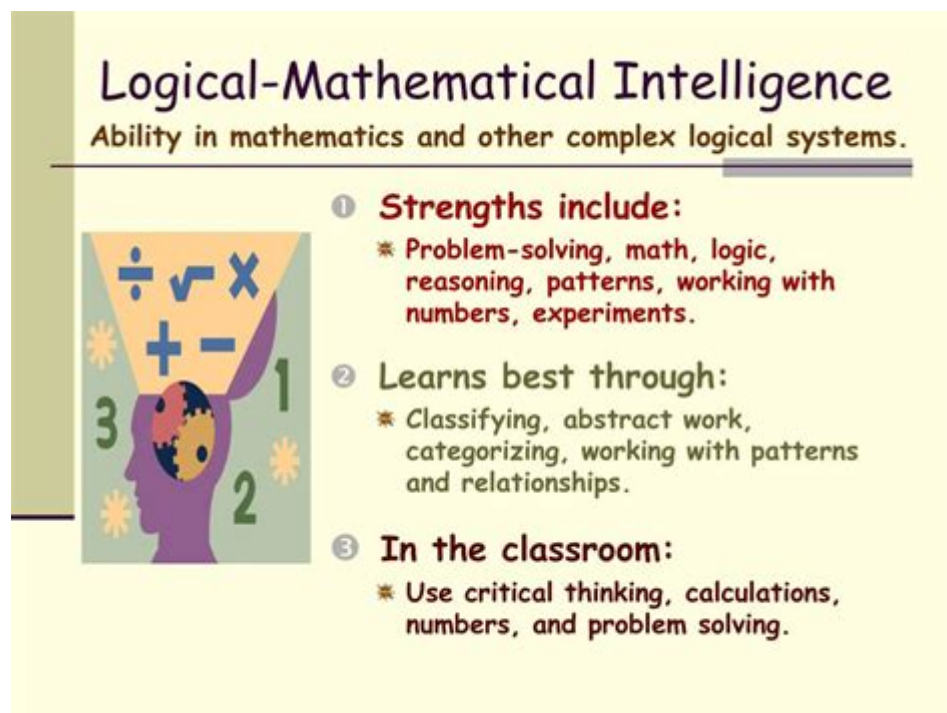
Logical-Mathematical Intelligence
Ability in mathematics and other complex logical systems.

÷ √ x
+ −
3 1 2

1 Strengths include:
Problem-solving, math, logic, reasoning, patterns, working with numbers, experiments.

2 Learns best through:
Classifying, abstract work, categorizing, working with patterns and relationships.

3 In the classroom:
Use critical thinking, calculations, numbers, and problem solving.